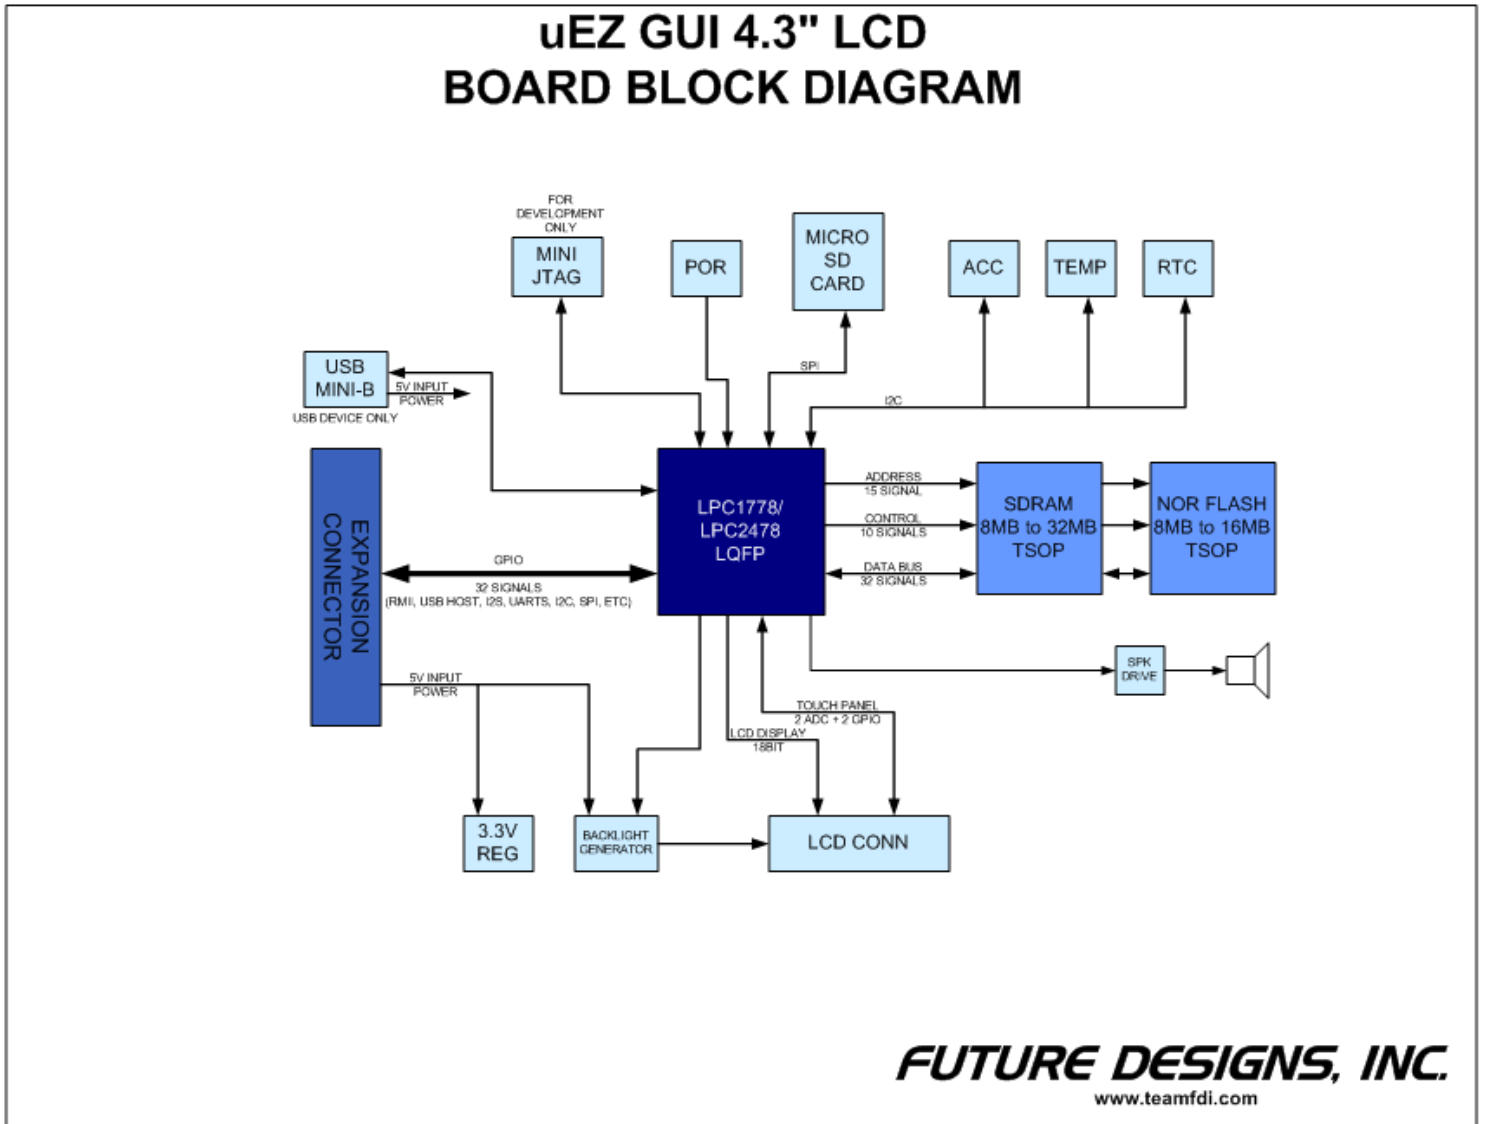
uEZ GUI 4.3" LCD
BOARD BLOCK DIAGRAM

FOR DEVELOPMENT ONLY

MINI JTAG

POR

MICRO SD CARD

ACC

TEMP

RTC

USB MINI-B

5V INPUT POWER

USB DEVICE ONLY

SPI

I2C

EXPANSION CONNECTOR

LPC1778/ LPC2478 LQFP

ADDRESS 15 SIGNAL

CONTROL 10 SIGNALS

DATA BUS 32 SIGNALS

SDRAM 8MB to 32MB TSOP

NOR FLASH 8MB to 16MB TSOP

GPIO

32 SIGNALS (RMII, USB HOST, I2S, UARTS, I2C, SPI, ETC)

SPK DRIVE

5V INPUT POWER

TOUCH PANEL 2 ADC + 2 GPIO

LCD DISPLAY 18BIT

3.3V REG

BACKLIGHT GENERATOR

LCD CONN

FUTURE DESIGNS, INC.
www.teamfdi.com